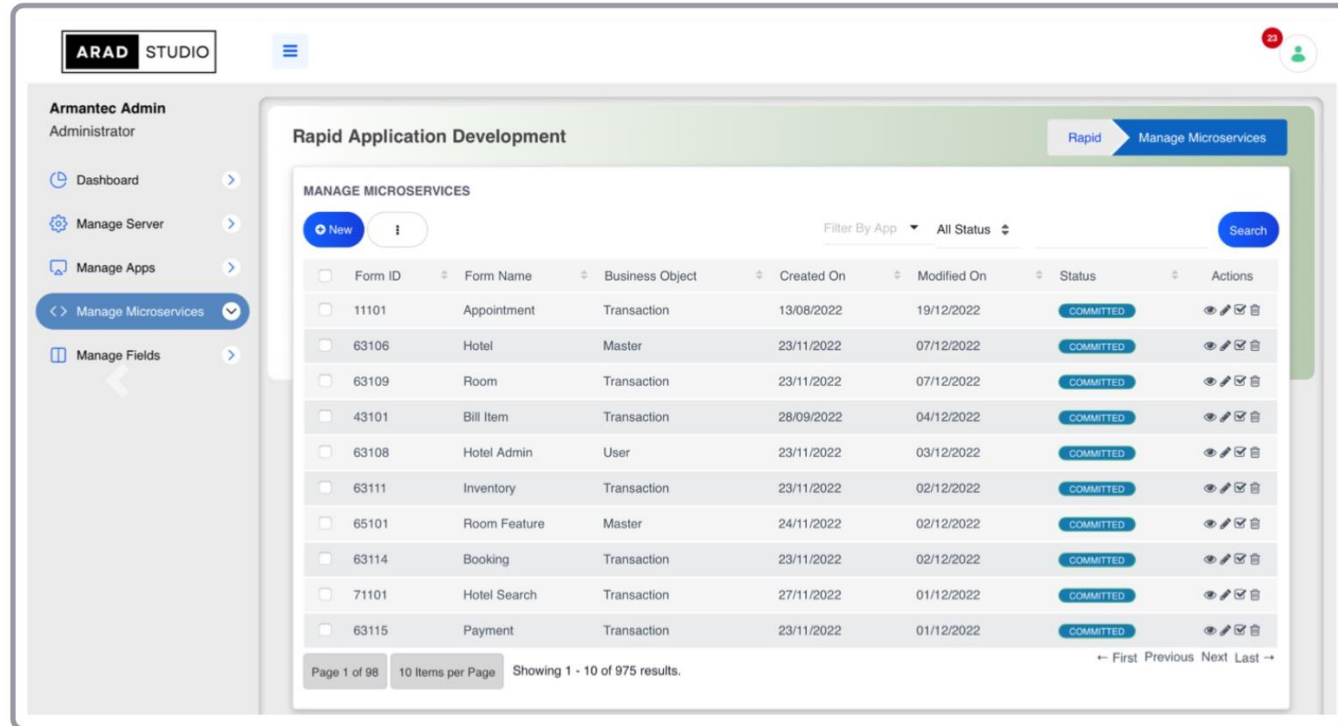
ARAD STUDIO

23

Armantec Admin
Administrator

Dashboard
Manage Server
Manage Apps
<> Manage Microservices
Manage Fields

Rapid Application Development

Rapid Manage Microservices

MANAGE MICROSERVICES

New ⋮

Filter By App All Status

Search

| | Form ID | Form Name | Business Object | Created On | Modified On | Status | Actions |
|---|---|---|---|---|---|---|---|
| | 11101 | Appointment | Transaction | 13/08/2022 | 19/12/2022 | COMMITTED | |
| | 63106 | Hotel | Master | 23/11/2022 | 07/12/2022 | COMMITTED | |
| | 63109 | Room | Transaction | 23/11/2022 | 07/12/2022 | COMMITTED | |
| | 43101 | Bill Item | Transaction | 28/09/2022 | 04/12/2022 | COMMITTED | |
| | 63108 | Hotel Admin | User | 23/11/2022 | 03/12/2022 | COMMITTED | |
| | 63111 | Inventory | Transaction | 23/11/2022 | 02/12/2022 | COMMITTED | |
| | 65101 | Room Feature | Master | 24/11/2022 | 02/12/2022 | COMMITTED | |
| | 63114 | Booking | Transaction | 23/11/2022 | 02/12/2022 | COMMITTED | |
| | 71101 | Hotel Search | Transaction | 27/11/2022 | 01/12/2022 | COMMITTED | |
| | 63115 | Payment | Transaction | 23/11/2022 | 01/12/2022 | COMMITTED | |

Page 1 of 98 10 Items per Page Showing 1 - 10 of 975 results.

← First Previous Next Last →